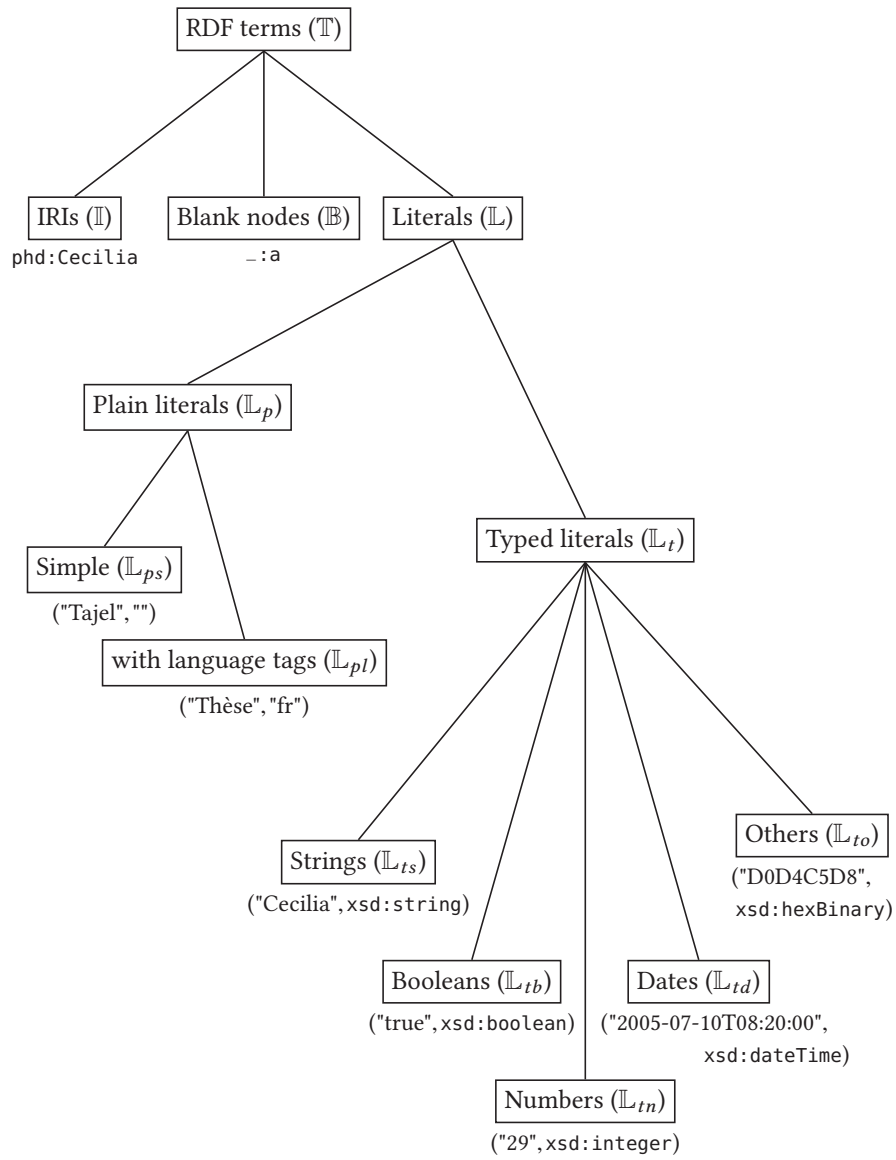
RDF terms ($\mathbb{T}$)

IRIs ($\mathbb{I}$)
phd:Cecilia

Blank nodes ($\mathbb{B}$)
_:a

Literals ($\mathbb{L}$)

Plain literals ($\mathbb{L}_p$)

Simple ($\mathbb{L}_{ps}$)
("Tajel","")

with language tags ($\mathbb{L}_{pl}$)
("Thèse","fr")

Typed literals ($\mathbb{L}_t$)

Strings ($\mathbb{L}_{ts}$)
("Cecilia",xsd:string)

Booleans ($\mathbb{L}_{tb}$)
("true",xsd:boolean)

Numbers ($\mathbb{L}_{tn}$)
("29",xsd:integer)

Dates ($\mathbb{L}_{td}$)
("2005-07-10T08:20:00", xsd:dateTime)

Others ($\mathbb{L}_{to}$)
("D0D4C5D8", xsd:hexBinary)